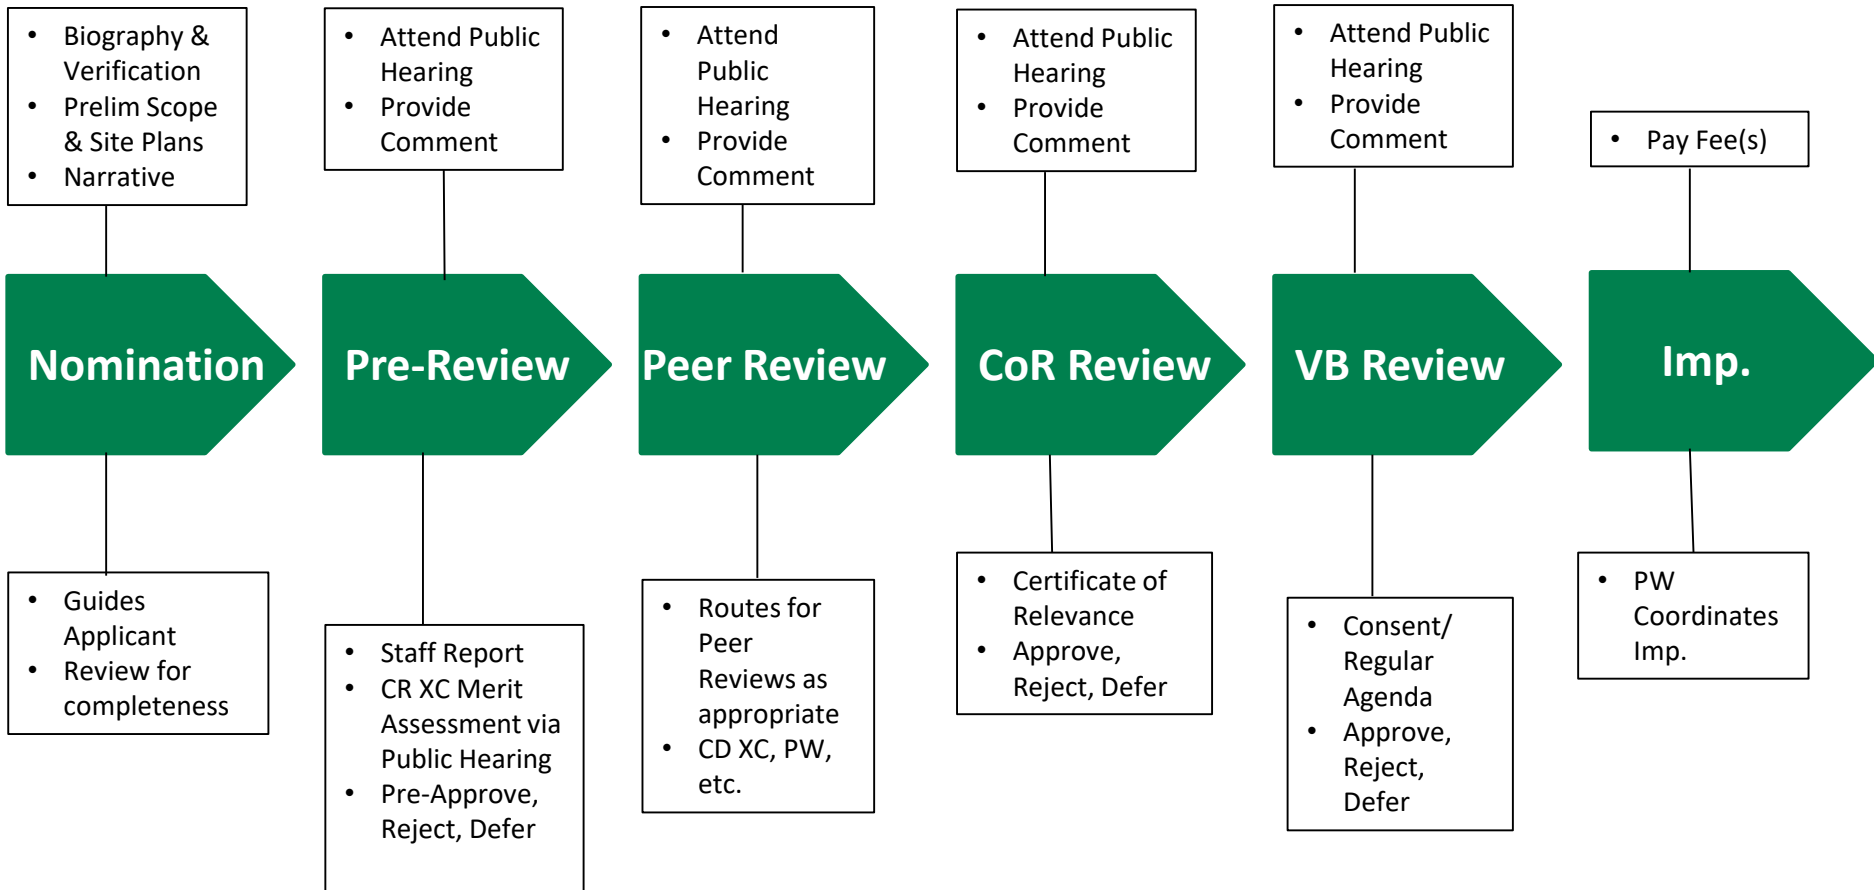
- Biography & Verification
- Prelim Scope & Site Plans
- Narrative

Nomination

- Guides Applicant
- Review for completeness

- Attend Public Hearing
- Provide Comment

Pre-Review

- Staff Report
- CR XC Merit Assessment via Public Hearing
- Pre-Approve, Reject, Defer

- Attend Public Hearing
- Provide Comment

Peer Review

- Routes for Peer Reviews as appropriate
- CD XC, PW, etc.

- Attend Public Hearing
- Provide Comment

CoR Review

- Certificate of Relevance
- Approve, Reject, Defer

- Attend Public Hearing
- Provide Comment

VB Review

- Consent/ Regular Agenda
- Approve, Reject, Defer

- Pay Fee(s)

Imp.

- PW Coordinates Imp.